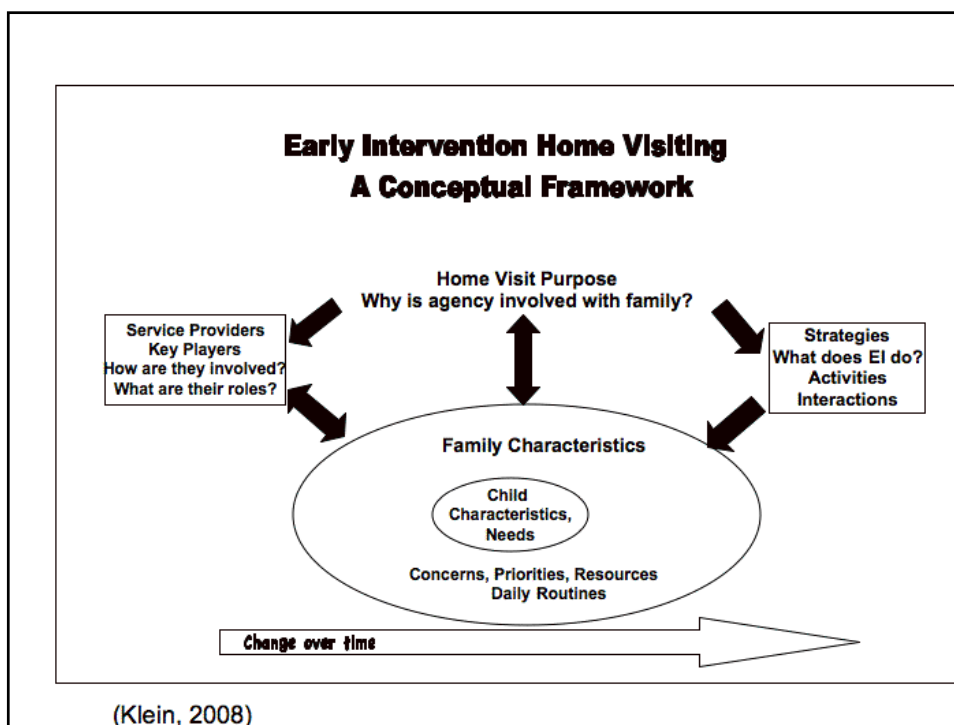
Early Intervention Home Visiting
A Conceptual Framework

Home Visit Purpose
Why is agency involved with family?

Service Providers
Key Players
How are they involved?
What are their roles?

Strategies
What does EI do?
Activities
Interactions

Family Characteristics

Child
Characteristics,
Needs

Concerns, Priorities, Resources
Daily Routines

Change over time

(Klein, 2008)